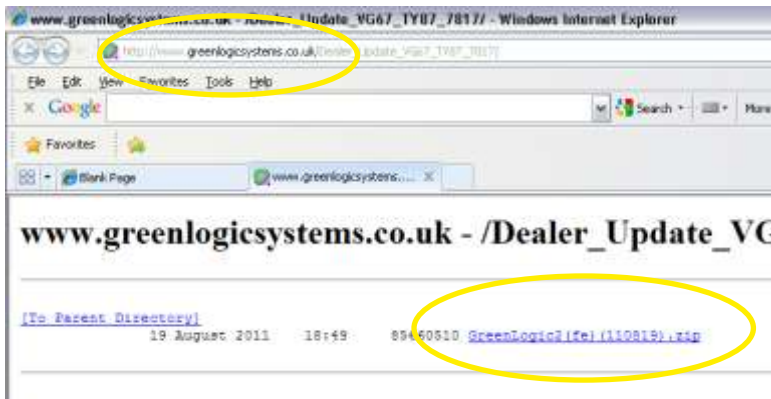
www.greenlogicsystems.co.uk - /Dealer_Update_VG67_TY87_7817/ - Windows Internet Explorer

http://www.greenlogicsystems.co.uk/Dealer_Update_VG67_TY87_7817/

File Edit View Favorites Tools Help

Google Search More

Favorites

Blank Page www.greenlogicsystems.... ×

www.greenlogicsystems.co.uk - /Dealer_Update_VG

[To Parent Directory]
19 August 2011 18:49 89660510 GreenLogic2(fe)(110819).zip